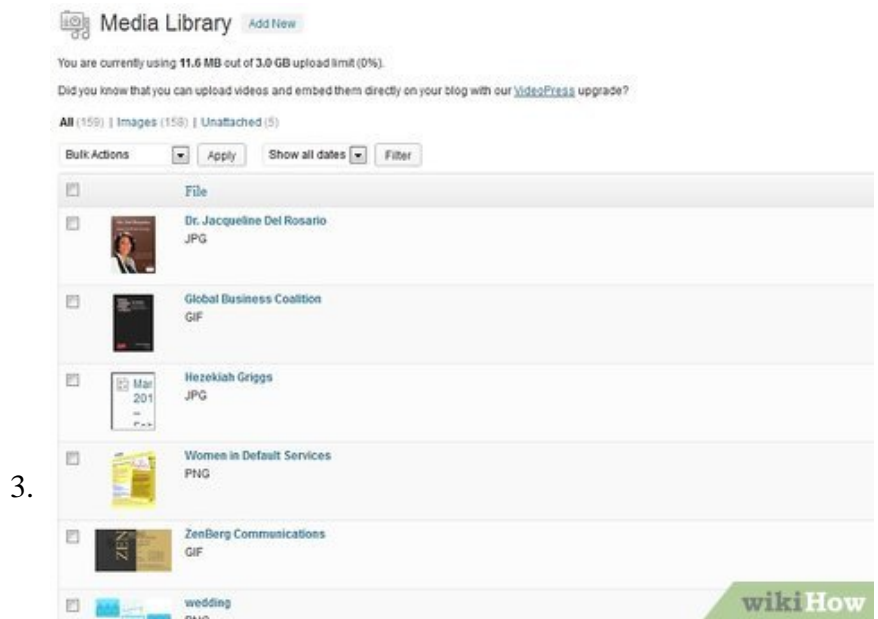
Media Library Add New

You are currently using 11.6 MB out of 3.0 GB upload limit (0%).

Did you know that you can upload videos and embed them directly on your blog with our VideoPress upgrade?

All (159) | Images (158) | Unattached (5)

Bulk Actions | Apply | Show all dates | Filter

File

Dr. Jacqueline Del Rosario
JPG

Global Business Coalition
GIF

Mar
201

Hezekiah Griggs
JPG

3.

Women in Default Services
PNG

ZEN

ZenBerg Communications
GIF

wedding
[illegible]

wikiHow